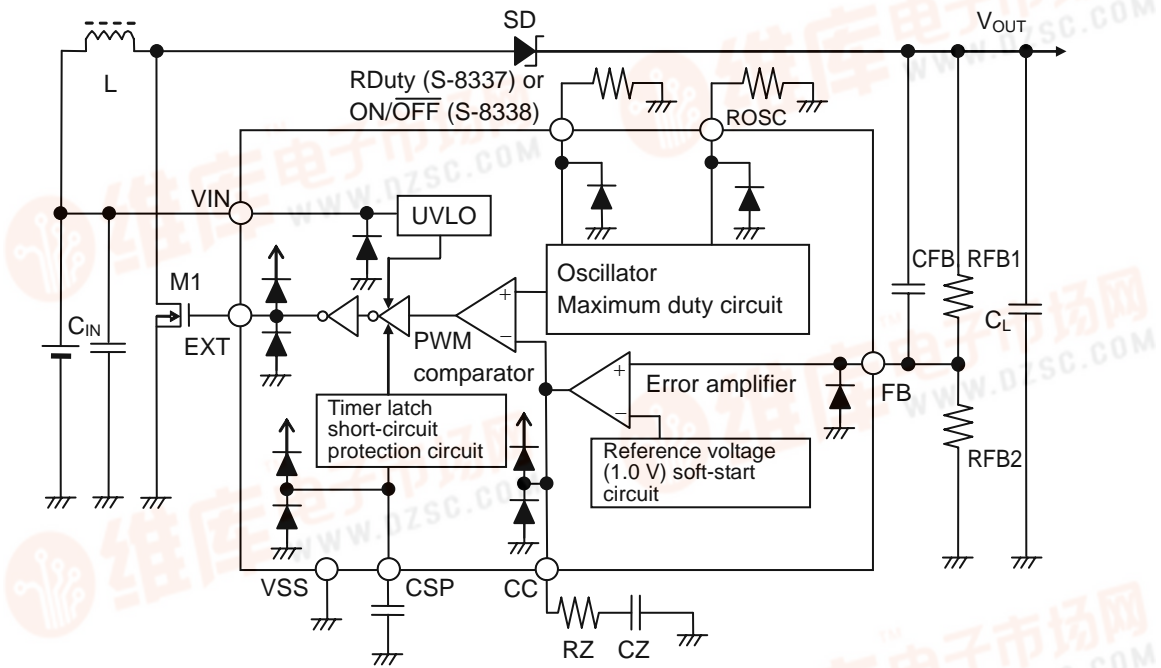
SD
$V_{OUT}$
L
RDuty (S-8337) or
ON/$\overline{OFF}$ (S-8338)
ROSC
VIN
UVLO
Oscillator
Maximum duty circuit
CFB
RFB1
M1
$C_{IN}$
EXT
+
−
PWM
comparator
$C_L$
+
−
Error amplifier
FB
Timer latch
short-circuit
protection circuit
Reference voltage
(1.0 V) soft-start
circuit
RFB2
VSS
CSP
CC
RZ
CZ
WWW.DZSC.COM